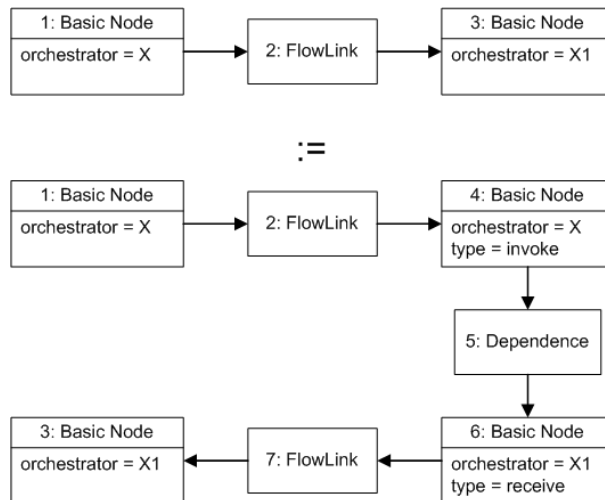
1: Basic Node
orchestrator = X

2: FlowLink

3: Basic Node
orchestrator = X1

:=

1: Basic Node
orchestrator = X

2: FlowLink

4: Basic Node
orchestrator = X
type = invoke

5: Dependence

3: Basic Node
orchestrator = X1

7: FlowLink

6: Basic Node
orchestrator = X1
type = receive